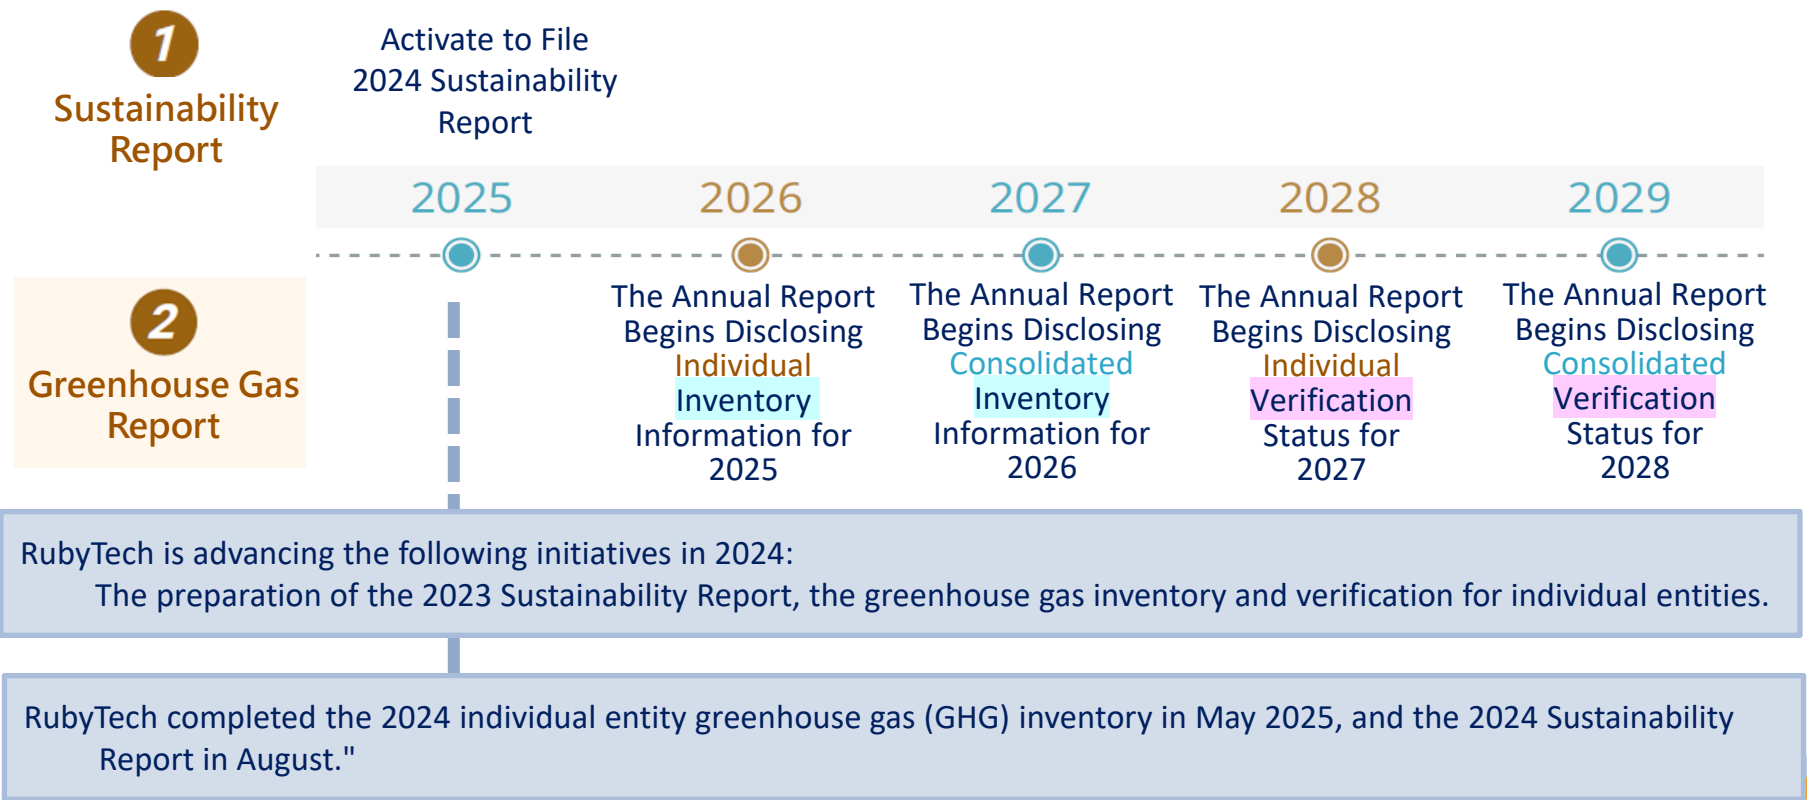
1
Sustainability Report

Activate to File 2024 Sustainability Report

2025
2026
2027
2028
2029

2
Greenhouse Gas Report

The Annual Report Begins Disclosing Individual Inventory Information for 2025

The Annual Report Begins Disclosing Consolidated Inventory Information for 2026

The Annual Report Begins Disclosing Individual Verification Status for 2027

The Annual Report Begins Disclosing Consolidated Verification Status for 2028

RubyTech is advancing the following initiatives in 2024:
The preparation of the 2023 Sustainability Report, the greenhouse gas inventory and verification for individual entities.

RubyTech completed the 2024 individual entity greenhouse gas (GHG) inventory in May 2025, and the 2024 Sustainability Report in August."